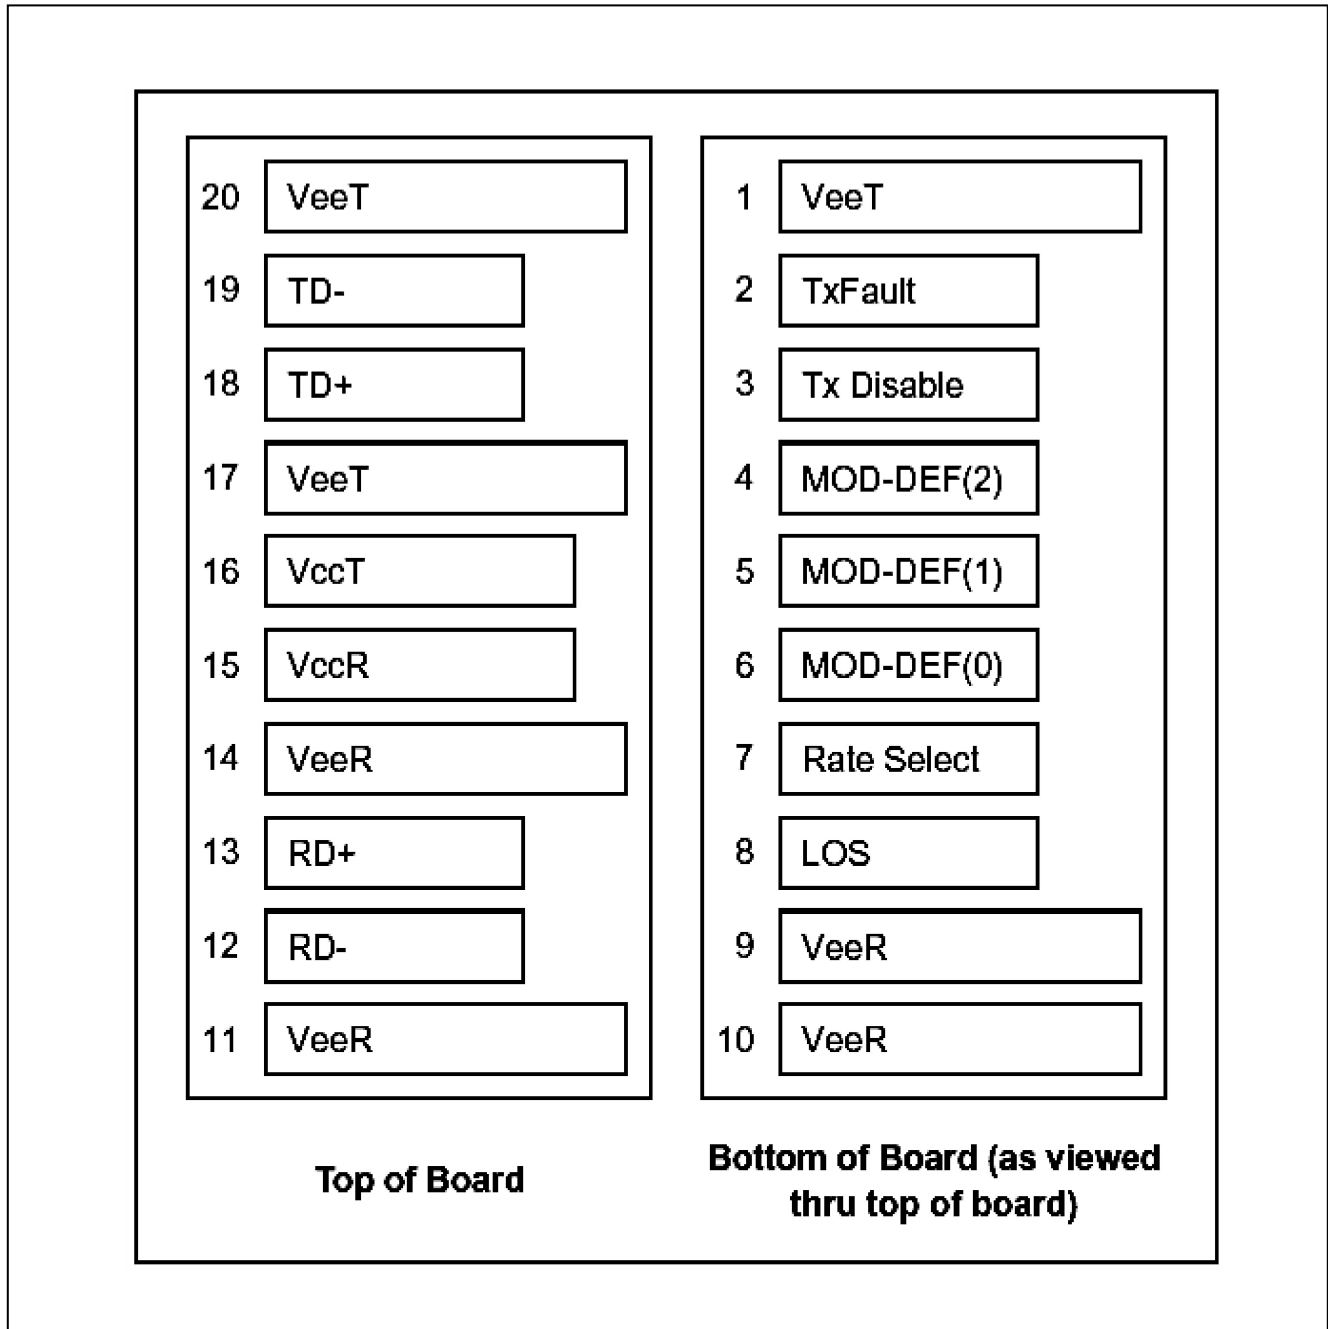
20 VeeT
19 TD-
18 TD+
17 VeeT
16 VccT
15 VccR
14 VeeR
13 RD+
12 RD-
11 VeeR

Top of Board

1 VeeT
2 TxFault
3 Tx Disable
4 MOD-DEF(2)
5 MOD-DEF(1)
6 MOD-DEF(0)
7 Rate Select
8 LOS
9 VeeR
10 VeeR

Bottom of Board (as viewed thru top of board)